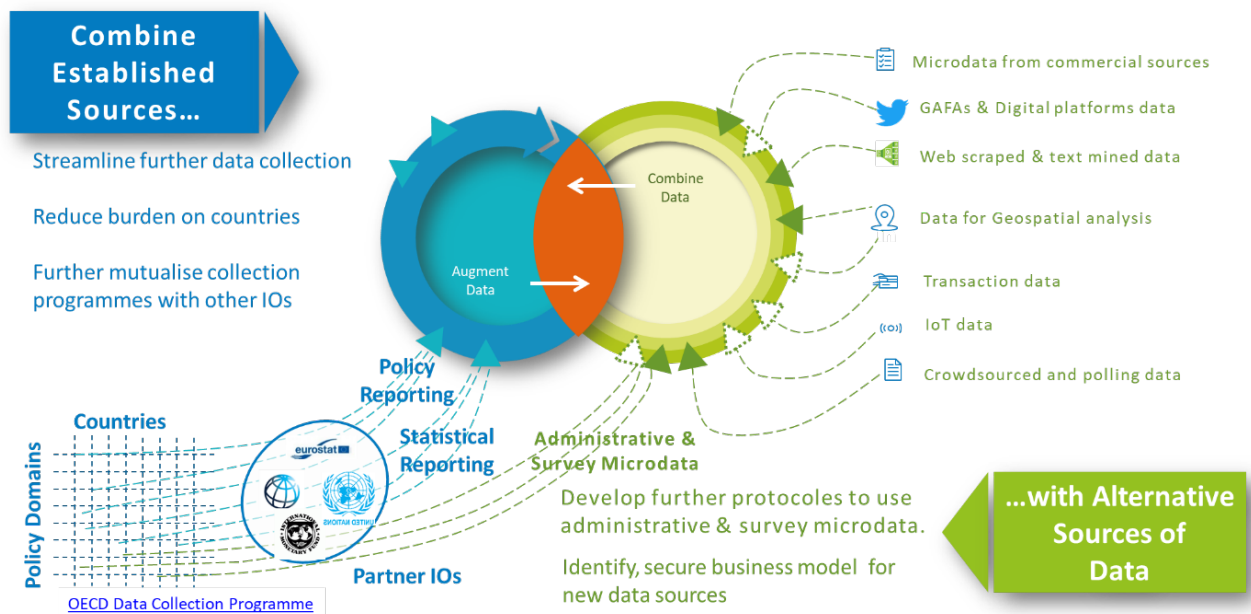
Combine Established Sources…

Streamline further data collection

Reduce burden on countries

Further mutualise collection programmes with other IOs

Augment Data

Combine Data

Microdata from commercial sources

GAFAs & Digital platforms data

Web scraped & text mined data

Data for Geospatial analysis

Transaction data

IoT data

Crowdsourced and polling data

Policy Reporting

Statistical Reporting

Countries

Policy Domains

eurostat

UNITED NATIONS

Partner IOs

OECD Data Collection Programme

Administrative & Survey Microdata

Develop further protocoles to use administrative & survey microdata.

Identify, secure business model for new data sources

…with Alternative Sources of Data